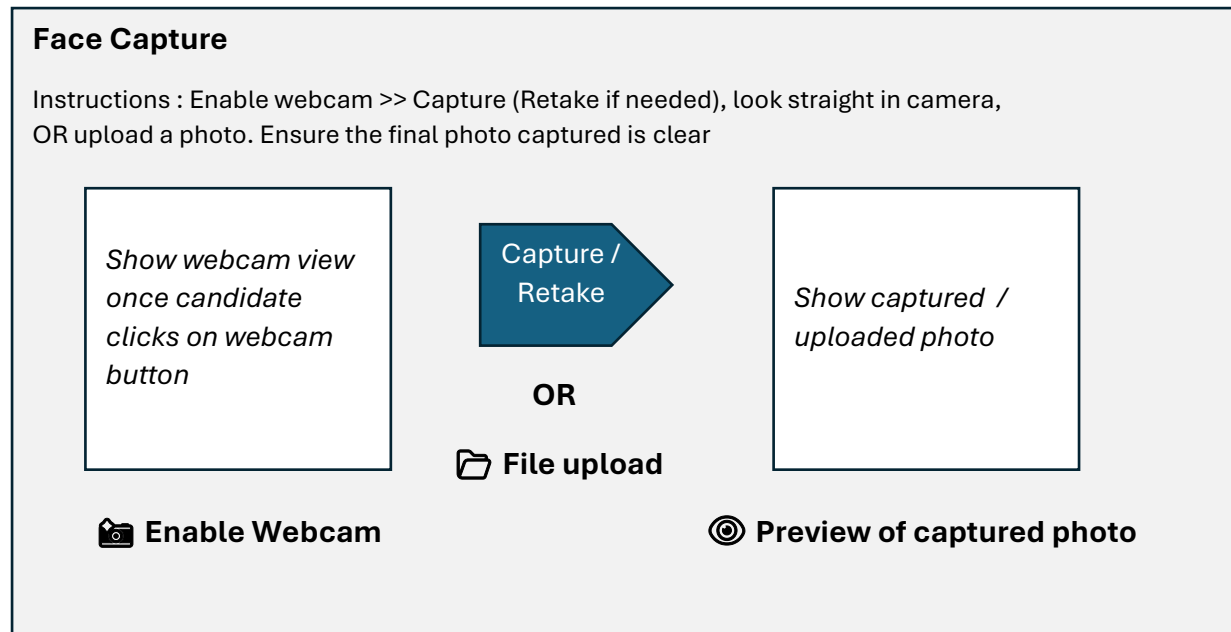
**Face Capture**

Instructions : Enable webcam >> Capture (Retake if needed), look straight in camera, OR upload a photo. Ensure the final photo captured is clear

*Show webcam view once candidate clicks on webcam button*

Capture / Retake

**OR**

**File upload**

*Show captured / uploaded photo*

**Enable Webcam**

**Preview of captured photo**